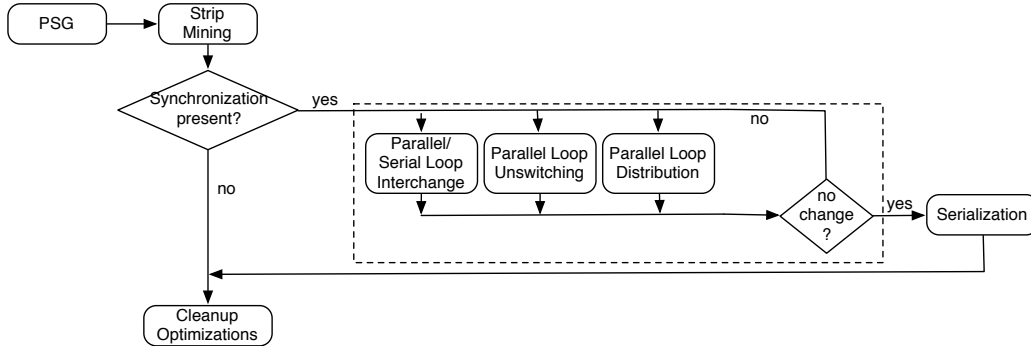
PSG

Strip Mining

Synchronization present?

yes

no

Parallel/ Serial Loop Interchange

Parallel Loop Unswitching

Parallel Loop Distribution

no

no change ?

yes

Serialization

Cleanup Optimizations